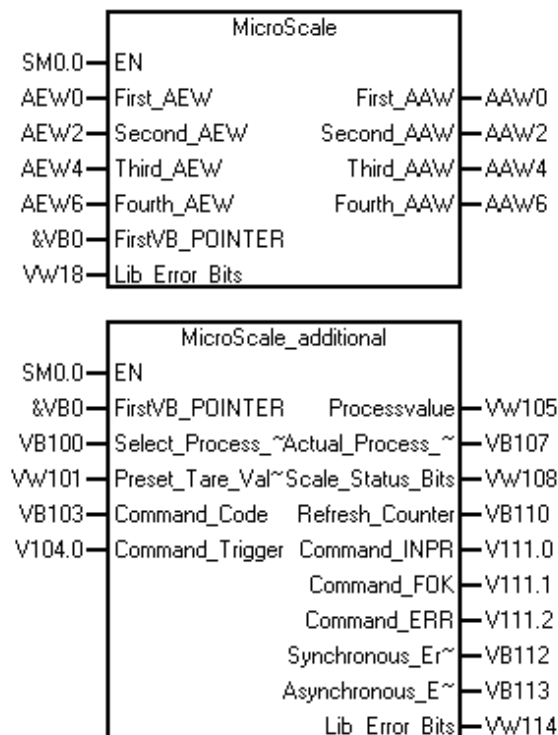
MicroScale

SM0.0 EN
AEW0 First_AEW
AEW2 Second_AEW
AEW4 Third_AEW
AEW6 Fourth_AEW
&VB0 FirstVB_POINTER
VW18 Lib_Error_Bits

First_AAW AAW0
Second_AAW AAW2
Third_AAW AAW4
Fourth_AAW AAW6

MicroScale_additional

SM0.0 EN
&VB0 FirstVB_POINTER
VB100 Select_Process_~
VW101 Preset_Tare_Val~
VB103 Command_Code
V104.0 Command_Trigger

Processvalue VW105
Actual_Process_~ VB107
Scale_Status_Bits VW108
Refresh_Counter VB110
Command_INPR V111.0
Command_FOK V111.1
Command_ERR V111.2
Synchronous_Er~ VB112
Asynchronous_E~ VB113
Lib_Error_Bits VW114